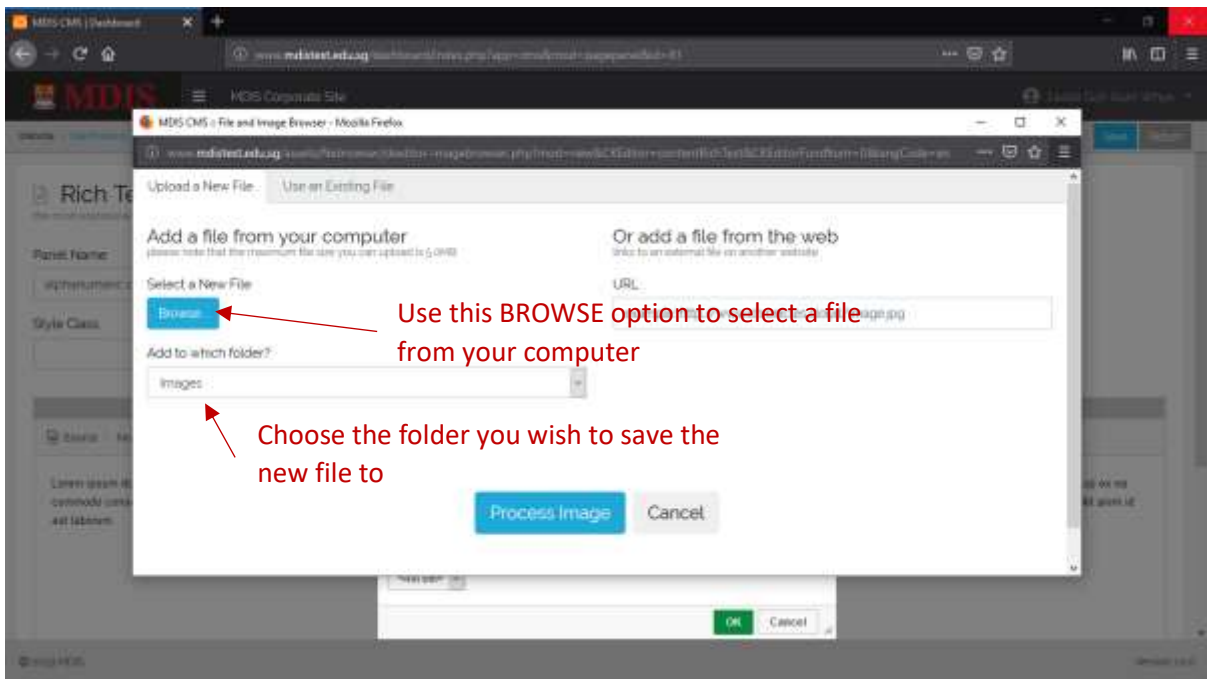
MDIS CMS | Dashboard

www.mdistest.edu.sg/dashboard/index.php?app=cms&cmd=pageparel&id=81

MDIS

MDIS Corporate Site

Rich Te

Panel Name

Style Class

MDIS CMS :: File and Image Browser - Mozilla Firefox

www.mdistest.edu.sg/assets/filebrowser/ckeditor-imagebrowser.php?mod=new&CKEditor=contentRichText&CKEditorFuncNum=0&langCode=en

Upload a New File

Use an Existing File

Add a file from your computer
please note that the maximum file size you can upload is 5.0MB

Or add a file from the web
links to an external file on another website

Select a New File

URL

Browse...

Use this BROWSE option to select a file from your computer

Add to which folder?

Images

Choose the folder you wish to save the new file to

Process Image

Cancel

OK

Cancel

Save